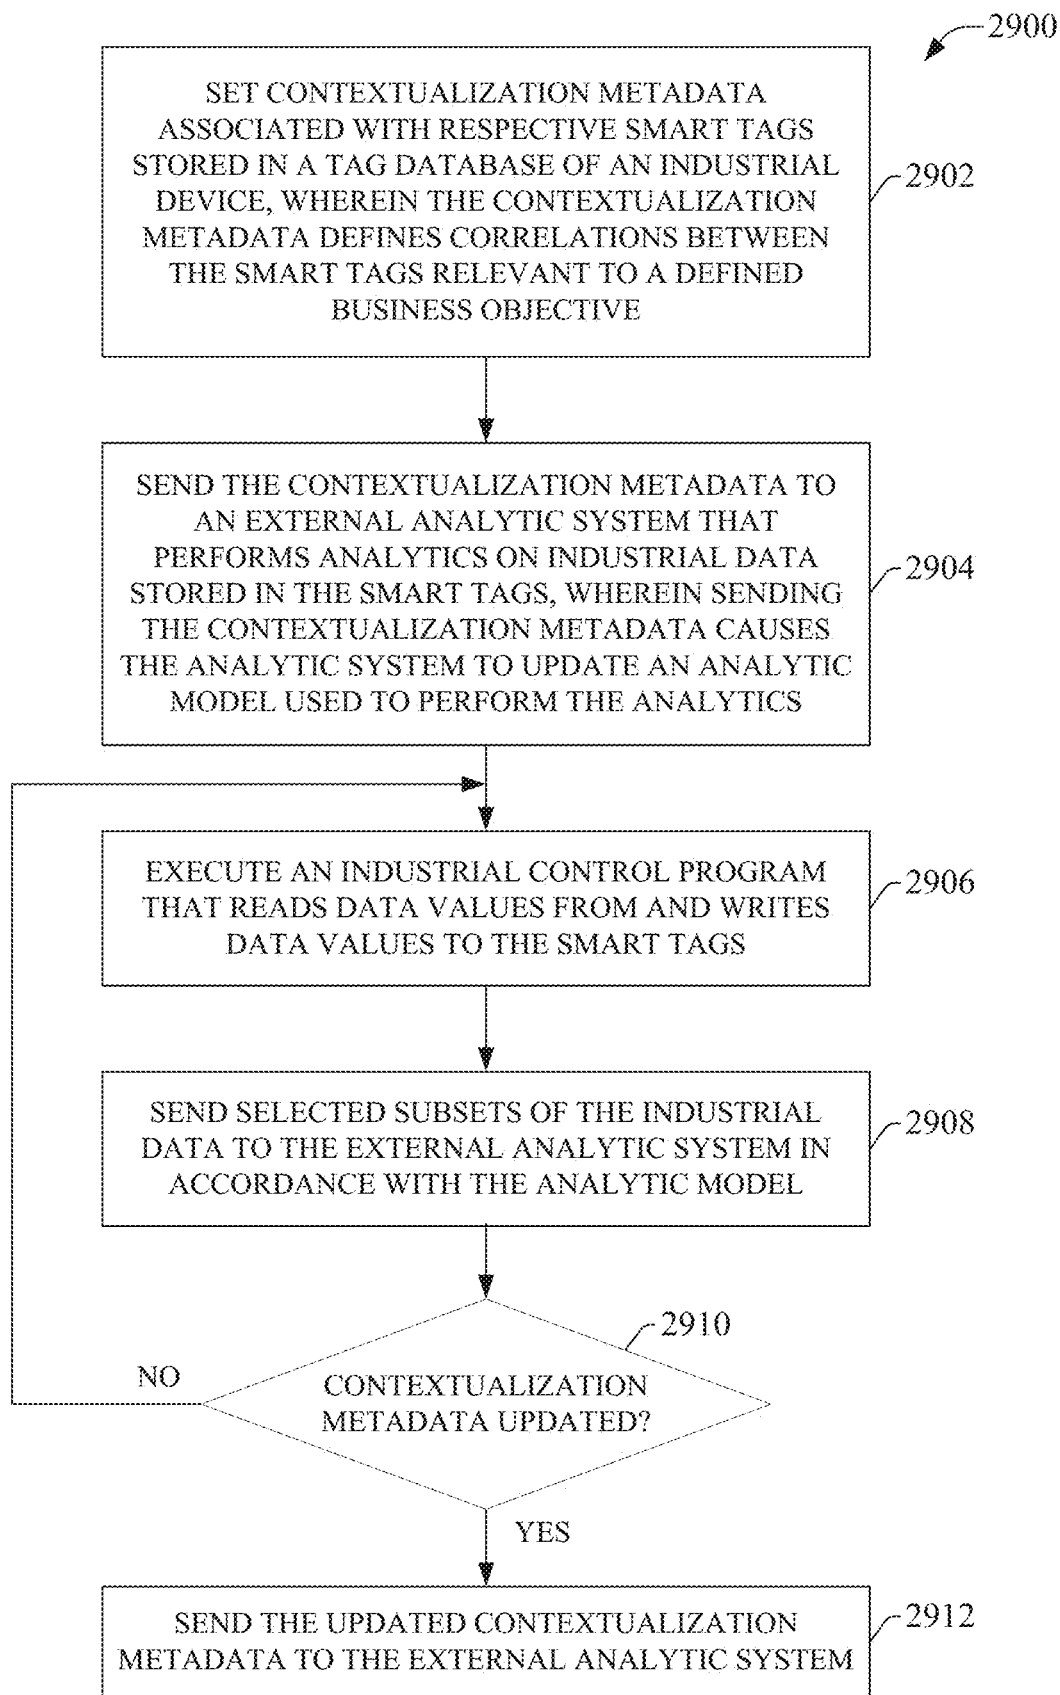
2900

SET CONTEXTUALIZATION METADATA ASSOCIATED WITH RESPECTIVE SMART TAGS STORED IN A TAG DATABASE OF AN INDUSTRIAL DEVICE, WHEREIN THE CONTEXTUALIZATION METADATA DEFINES CORRELATIONS BETWEEN THE SMART TAGS RELEVANT TO A DEFINED BUSINESS OBJECTIVE

2902

SEND THE CONTEXTUALIZATION METADATA TO AN EXTERNAL ANALYTIC SYSTEM THAT PERFORMS ANALYTICS ON INDUSTRIAL DATA STORED IN THE SMART TAGS, WHEREIN SENDING THE CONTEXTUALIZATION METADATA CAUSES THE ANALYTIC SYSTEM TO UPDATE AN ANALYTIC MODEL USED TO PERFORM THE ANALYTICS

2904

EXECUTE AN INDUSTRIAL CONTROL PROGRAM THAT READS DATA VALUES FROM AND WRITES DATA VALUES TO THE SMART TAGS

2906

SEND SELECTED SUBSETS OF THE INDUSTRIAL DATA TO THE EXTERNAL ANALYTIC SYSTEM IN ACCORDANCE WITH THE ANALYTIC MODEL

2908

2910

NO

CONTEXTUALIZATION METADATA UPDATED?

YES

SEND THE UPDATED CONTEXTUALIZATION METADATA TO THE EXTERNAL ANALYTIC SYSTEM

2912